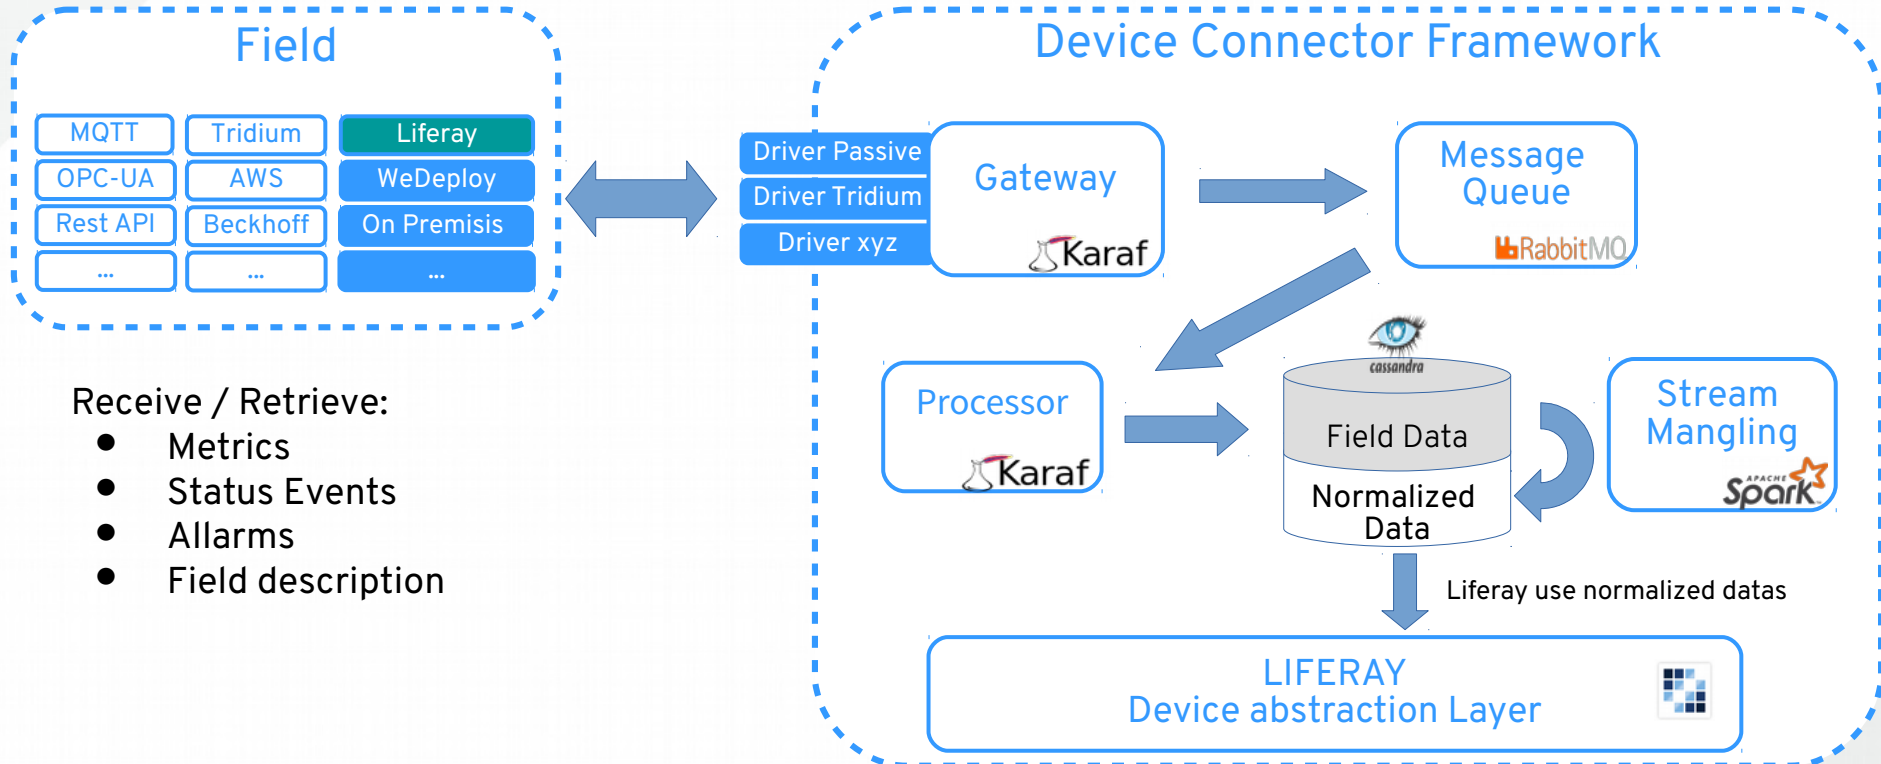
Field

MQTT
Tridium
Liferay
OPC-UA
AWS
WeDeploy
Rest API
Beckhoff
On Premisis
...
...
...

Receive / Retrieve:
- Metrics
- Status Events
- Allarms
- Field description

Device Connector Framework

Driver Passive
Driver Tridium
Driver xyz

Gateway
Karaf

Message Queue
RabbitMQ

Processor
Karaf

cassandra
Field Data
Normalized Data

Stream Mangling
APACHE Spark

Liferay use normalized datas

LIFERAY
Device abstraction Layer